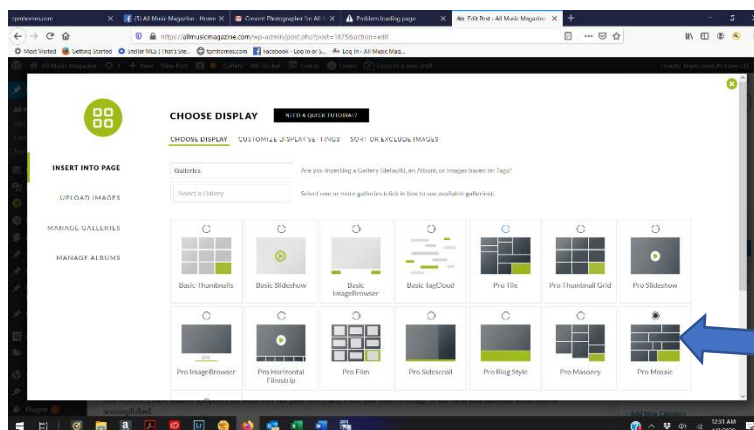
tomhomes.com × (5) All Music Magazine - Home × Concert Photographer for All × Problem loading page × Edit Post ‹ All Music Magazine × +

https://allmusicmagazine.com/wp-admin/post.php?post=18758&action=edit

Most Visited Getting Started Stellar ML | that's ste... tomhomes.com Facebook - Log in or S... Log In ‹ All Music Mag...

All Music Magazine 3 + New View Post Gallery WP Rocket Events Create Copy to a new draft Howdy, Mark Shaw Pictures 3D

CHOOSE DISPLAY NEED A QUICK TUTORIAL?

CHOOSE DISPLAY CUSTOMIZE DISPLAY SETTINGS SORT OR EXCLUDE IMAGES

INSERT INTO PAGE

UPLOAD IMAGES

MANAGE GALLERIES

MANAGE ALBUMS

Galleries Are you inserting a Gallery (default), an Album, or Images based on Tags?

Select a Gallery Select one or more galleries (click in box to see available galleries).

Basic Thumbnails Basic Slideshow Basic ImageBrowser Basic TagCloud Pro Tile Pro Thumbnail Grid Pro Slideshow

Pro ImageBrowser Pro Horizontal Filmstrip Pro Film Pro Sidescroll Pro Blog Style Pro Masonry Pro Mosaic

accomplished.

+ Add New Category

12:31 AM